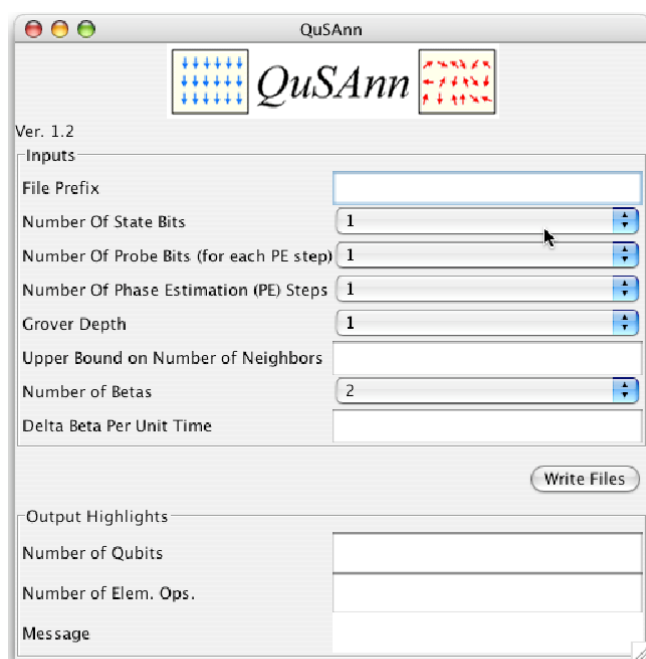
QuSAnn

QuSAnn

Ver. 1.2

Inputs

File Prefix

Number Of State Bits 1

Number Of Probe Bits (for each PE step) 1

Number Of Phase Estimation (PE) Steps 1

Grover Depth 1

Upper Bound on Number of Neighbors

Number of Betas 2

Delta Beta Per Unit Time

Write Files

Output Highlights

Number of Qubits

Number of Elem. Ops.

Message